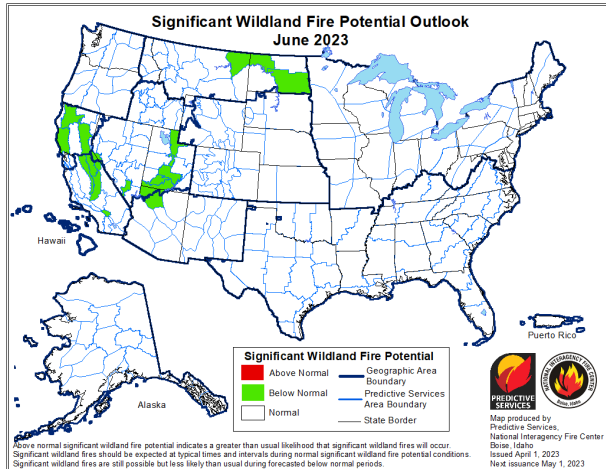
Significant Wildland Fire Potential Outlook
June 2023

Hawaii

Puerto Rico

Alaska

Significant Wildland Fire Potential

Above Normal
Below Normal
Normal

Geographic Area Boundary
Predictive Services Area Boundary
State Border

PREDICTIVE SERVICES

NATIONAL INTERAGENCY FIRE CENTER
Boise, Idaho

Map produced by
Predictive Services,
National Interagency Fire Center
Boise, Idaho
Issued April 1, 2023
Next issuance May 1, 2023

Above normal significant wildland fire potential indicates a greater than usual likelihood that significant wildland fires will occur.
Significant wildland fires should be expected at typical times and intervals during normal significant wildland fire potential conditions.
Significant wildland fires are still possible but less likely than usual during forecasted below normal periods.